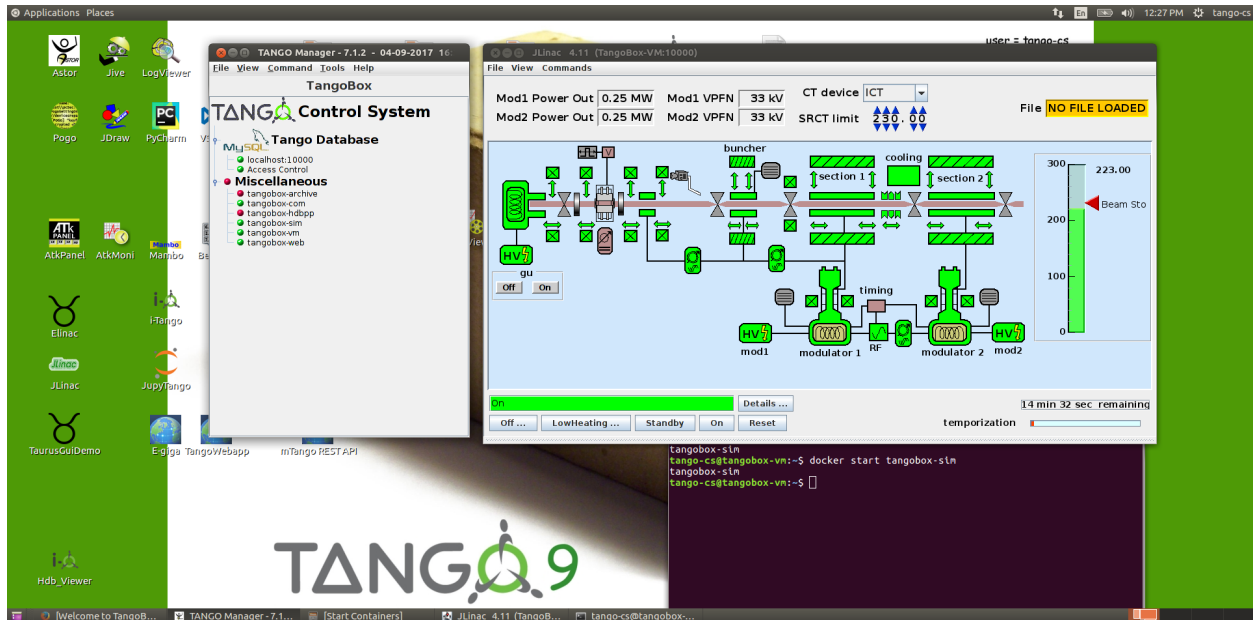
Applications Places
En 12:27 PM tango-cs

Astor Jive LogViewer
Pogo JDraw PyCharm
AtkPanel AtkMoni Mambo
Elinac i-Tango
JLinac JupyTango
TaurusGuiDemo E-giga TangoWebapp mTango REST API
Hdb_Viewer

TANGO 9

user = tango-cs

TANGO Manager - 7.1.2 - 04-09-2017 16:
File View Command Tools Help
TangoBox
TANGO Control System
MySQL Tango Database
localhost:10000
Access Control
Miscellaneous
tangobox-archive
tangobox-com
tangobox-hdbpp
tangobox-sim
tangobox-vm
tangobox-web

JLinac 4.11 (TangoBox-VM:10000)
File View Commands

| Mod1 Power Out | 0.25 MW | Mod1 VPFN | 33 kV |
|---|---|---|---|
| Mod2 Power Out | 0.25 MW | Mod2 VPFN | 33 kV |

CT device ICT
SRCT limit 230.00
File NO FILE LOADED

buncher
cooling
section 1
section 2
V
HV
gu
Off On
timing
HV mod1
modulator 1
RF
modulator 2
HV mod2
300 223.00
200 Beam Sto
100
0

On
Details ...
Off ... LowHeating ... Standby On Reset
14 min 32 sec remaining
temporization

tangobox-sim
tango-cs@tangobox-vm:~$ docker start tangobox-sim
tangobox-sim
tango-cs@tangobox-vm:~$

[Welcome to TangoB... TANGO Manager - 7.1... [Start Containers] JLinac 4.11 (TangoB... tango-cs@tangobox-...